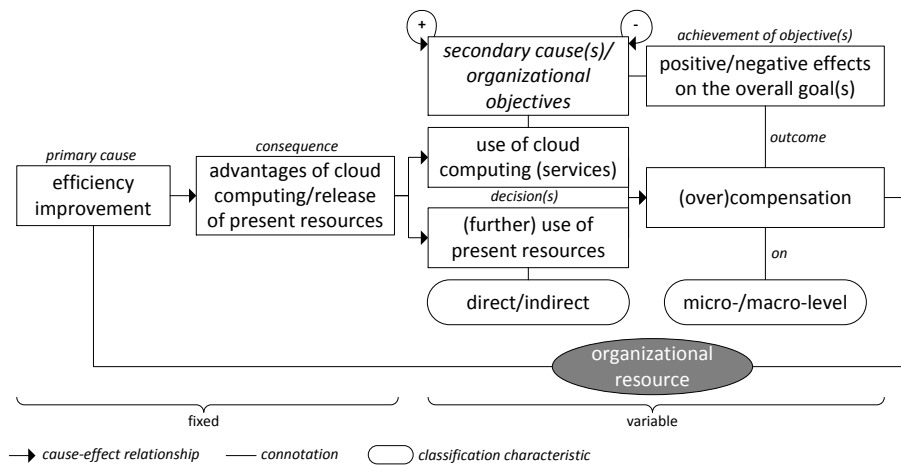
+

-

secondary cause(s)/ organizational objectives

achievement of objective(s)

positive/negative effects on the overall goal(s)

primary cause

efficiency improvement

consequence

advantages of cloud computing/release of present resources

use of cloud computing (services)

decision(s)

(further) use of present resources

outcome

(over)compensation

on

direct/indirect

micro-/macro-level

organizational resource

fixed

variable

cause-effect relationship

connotation

classification characteristic